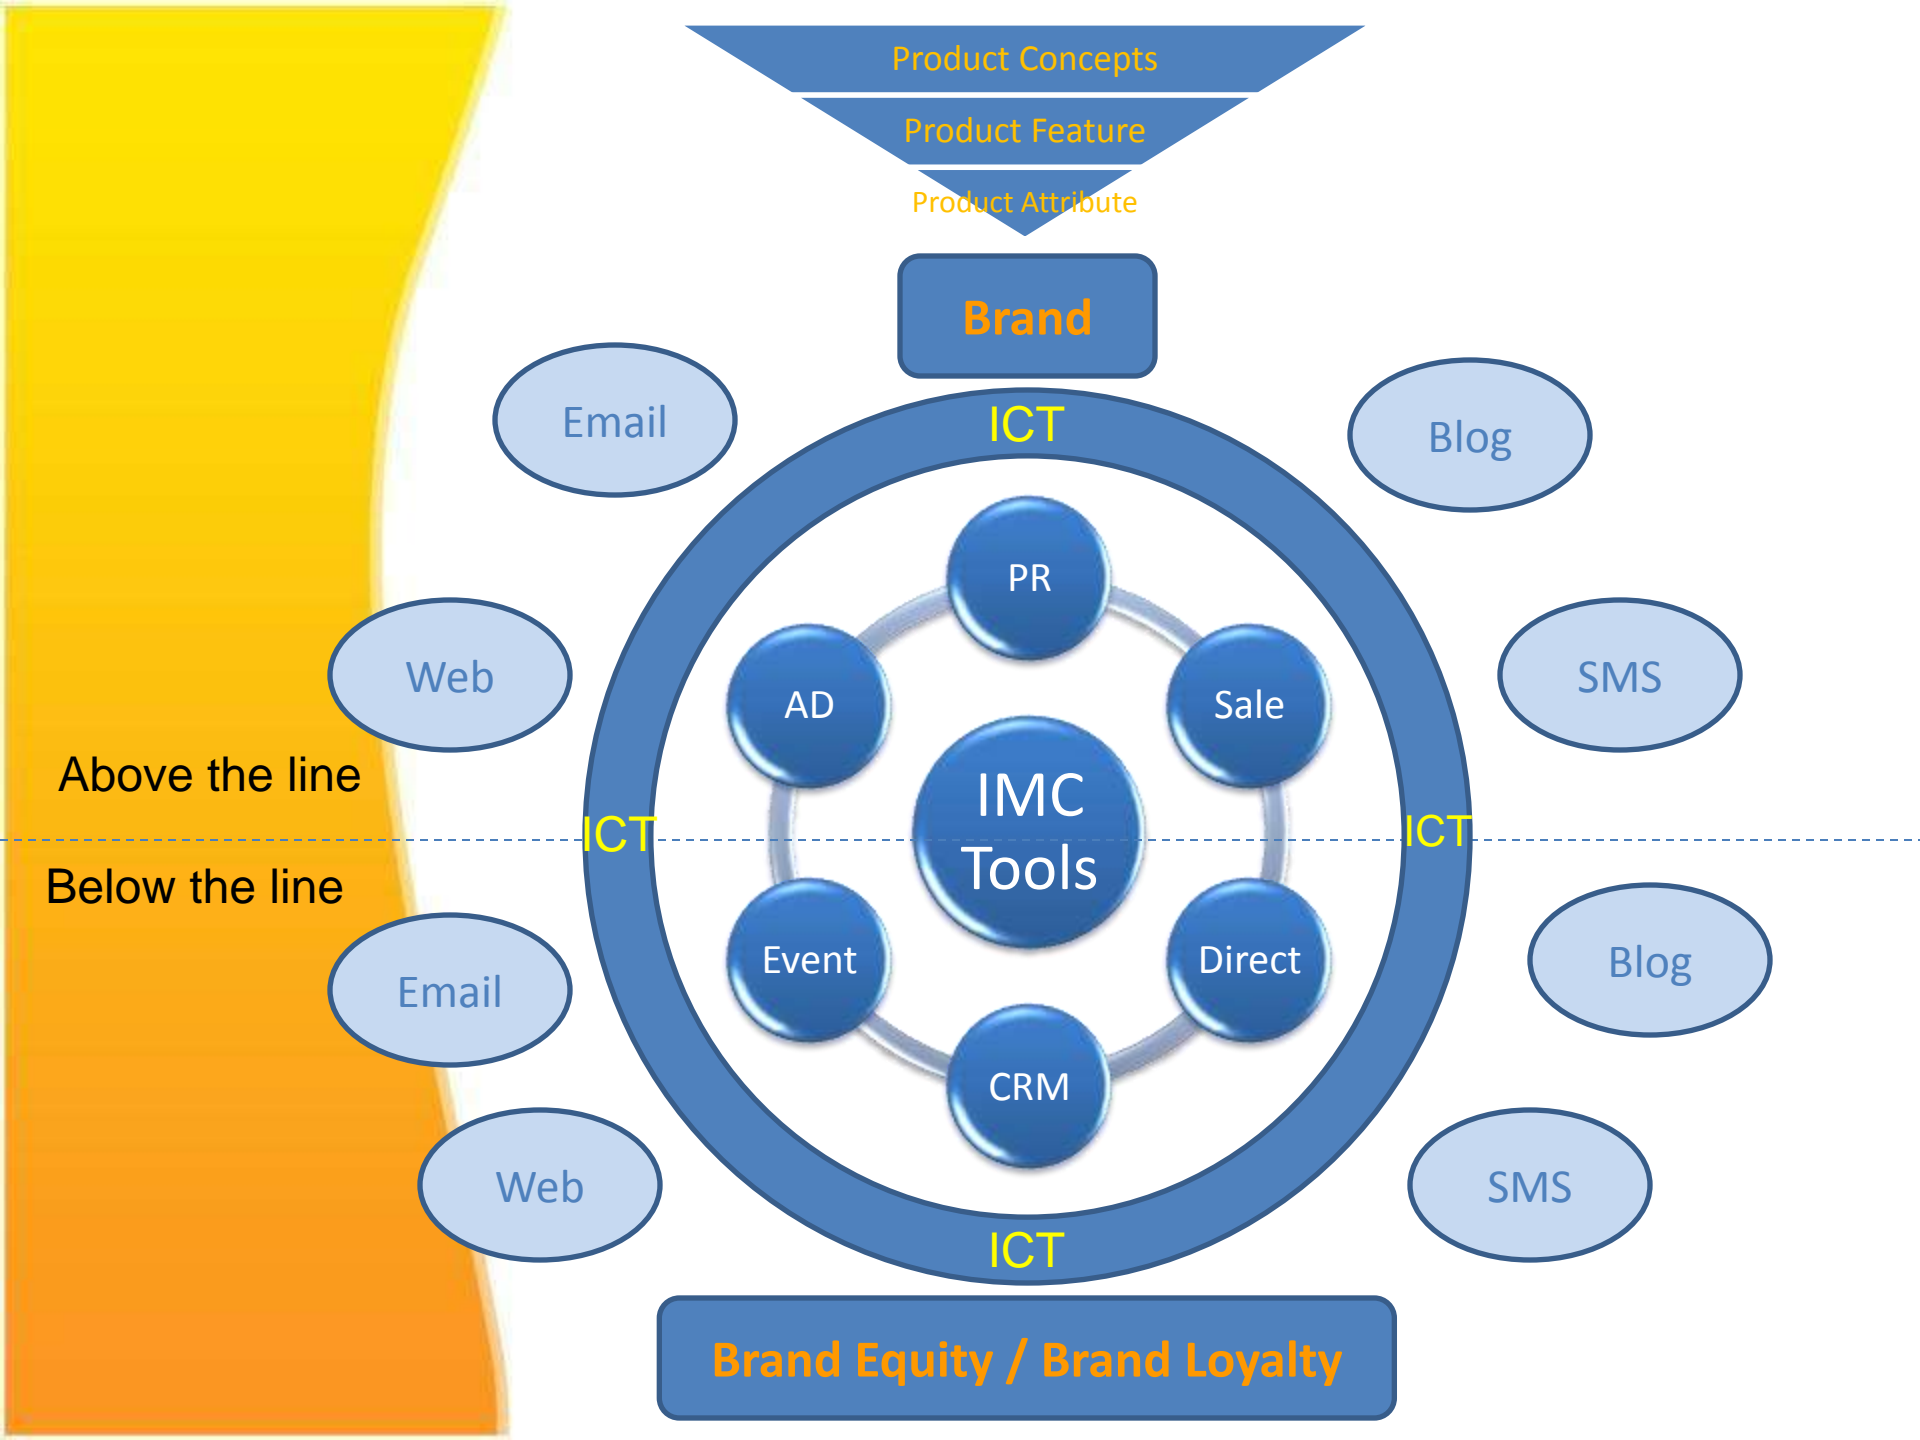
Product Concepts
Product Feature
Product Attribute

Brand

Email

Blog

ICT

PR

Web

AD

Sale

SMS

IMC Tools

Above the line

ICT

ICT

Below the line

Event

Direct

Blog

Email

CRM

Web

SMS

ICT

Brand Equity / Brand Loyalty